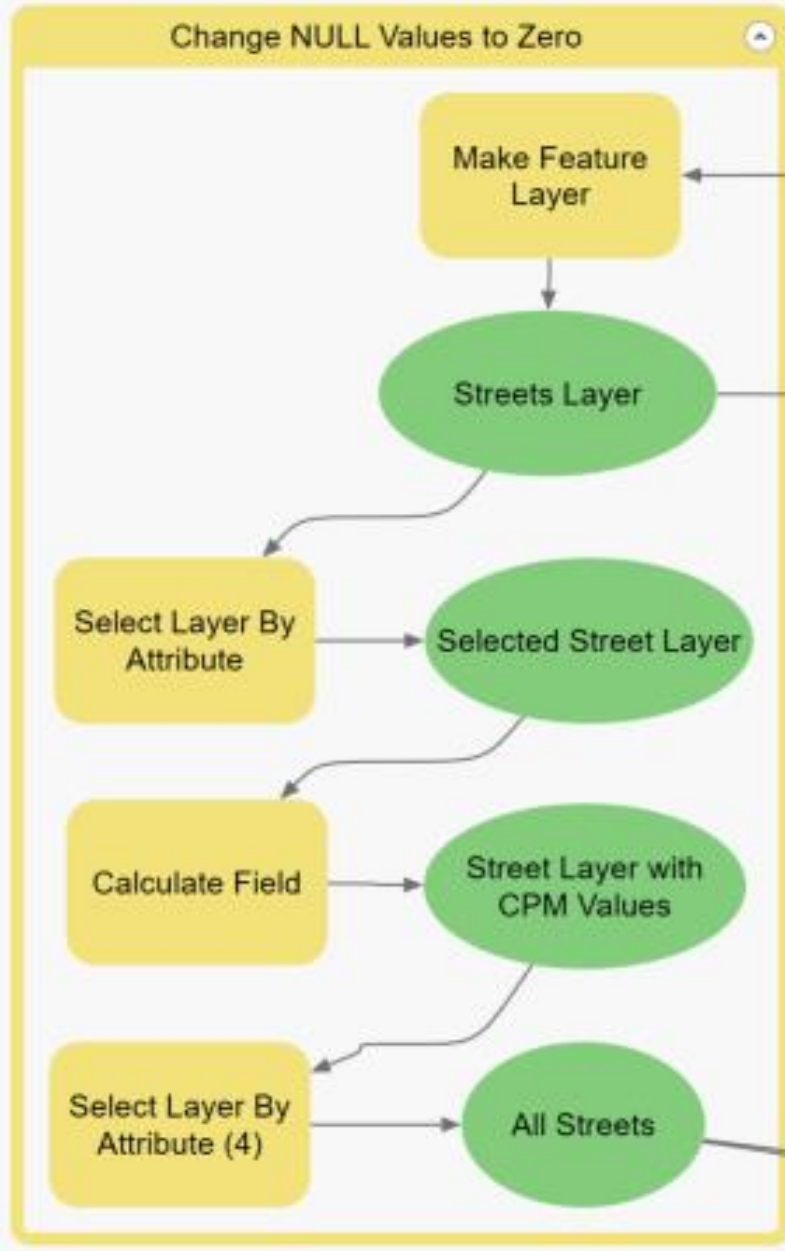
Change NULL Values to Zero

Make Feature Layer

Streets Layer

Select Layer By Attribute

Selected Street Layer

Calculate Field

Street Layer with CPM Values

Select Layer By Attribute (4)

All Streets